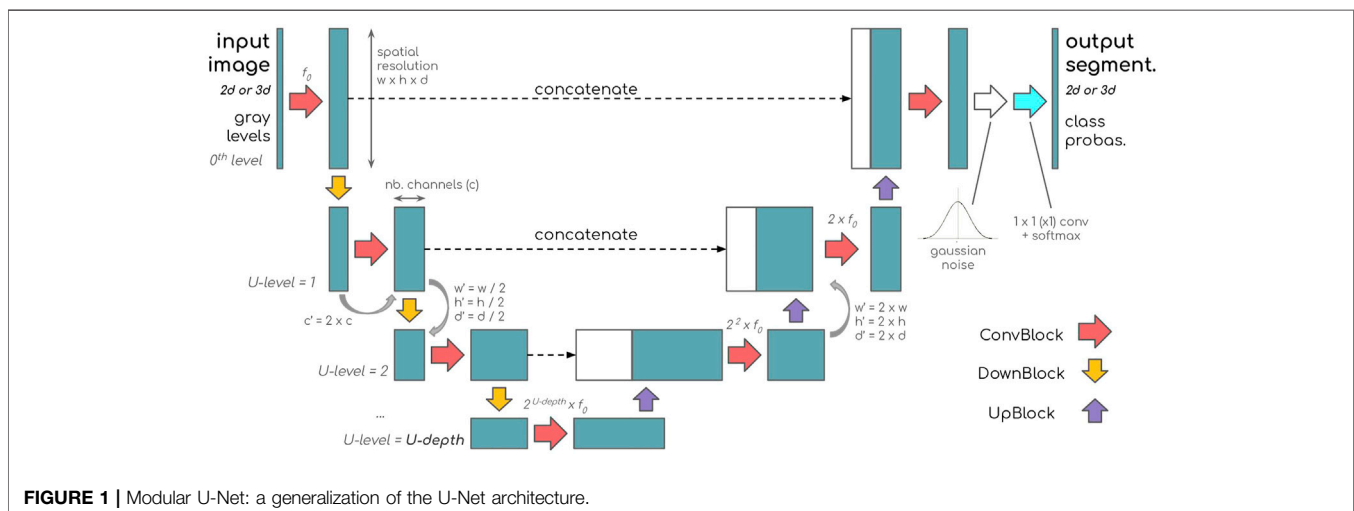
input image
2d or 3d
gray levels
$0^{th}$ level

$f_0$

spatial resolution
w x h x d

concatenate

output segment.
2d or 3d
class probas.

nb. channels (c)

concatenate

$2 \times f_0$

gaussian noise

1 x 1 (x1) conv + softmax

U-level = 1

c' = 2 x c

w' = w / 2
h' = h / 2
d' = d / 2

$2^2 \times f_0$

w' = 2 x w
h' = 2 x h
d' = 2 x d

ConvBlock

U-level = 2

DownBlock

...

$2^{U\text{-}depth} \times f_0$

UpBlock

U-level = U-depth

FIGURE 1 | Modular U-Net: a generalization of the U-Net architecture.